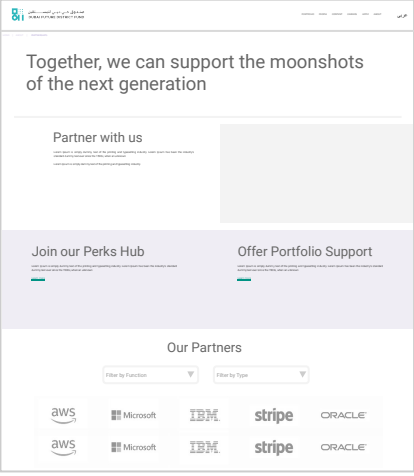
DUBAI FUTURE DISTRICT FUND

عربي

Together, we can support the moonshots of the next generation

Partner with us

Join our Perks Hub

Offer Portfolio Support

Our Partners

Filter by Function

Filter by Type

aws

Microsoft

IBM

stripe

ORACLE

aws

Microsoft

IBM

stripe

ORACLE